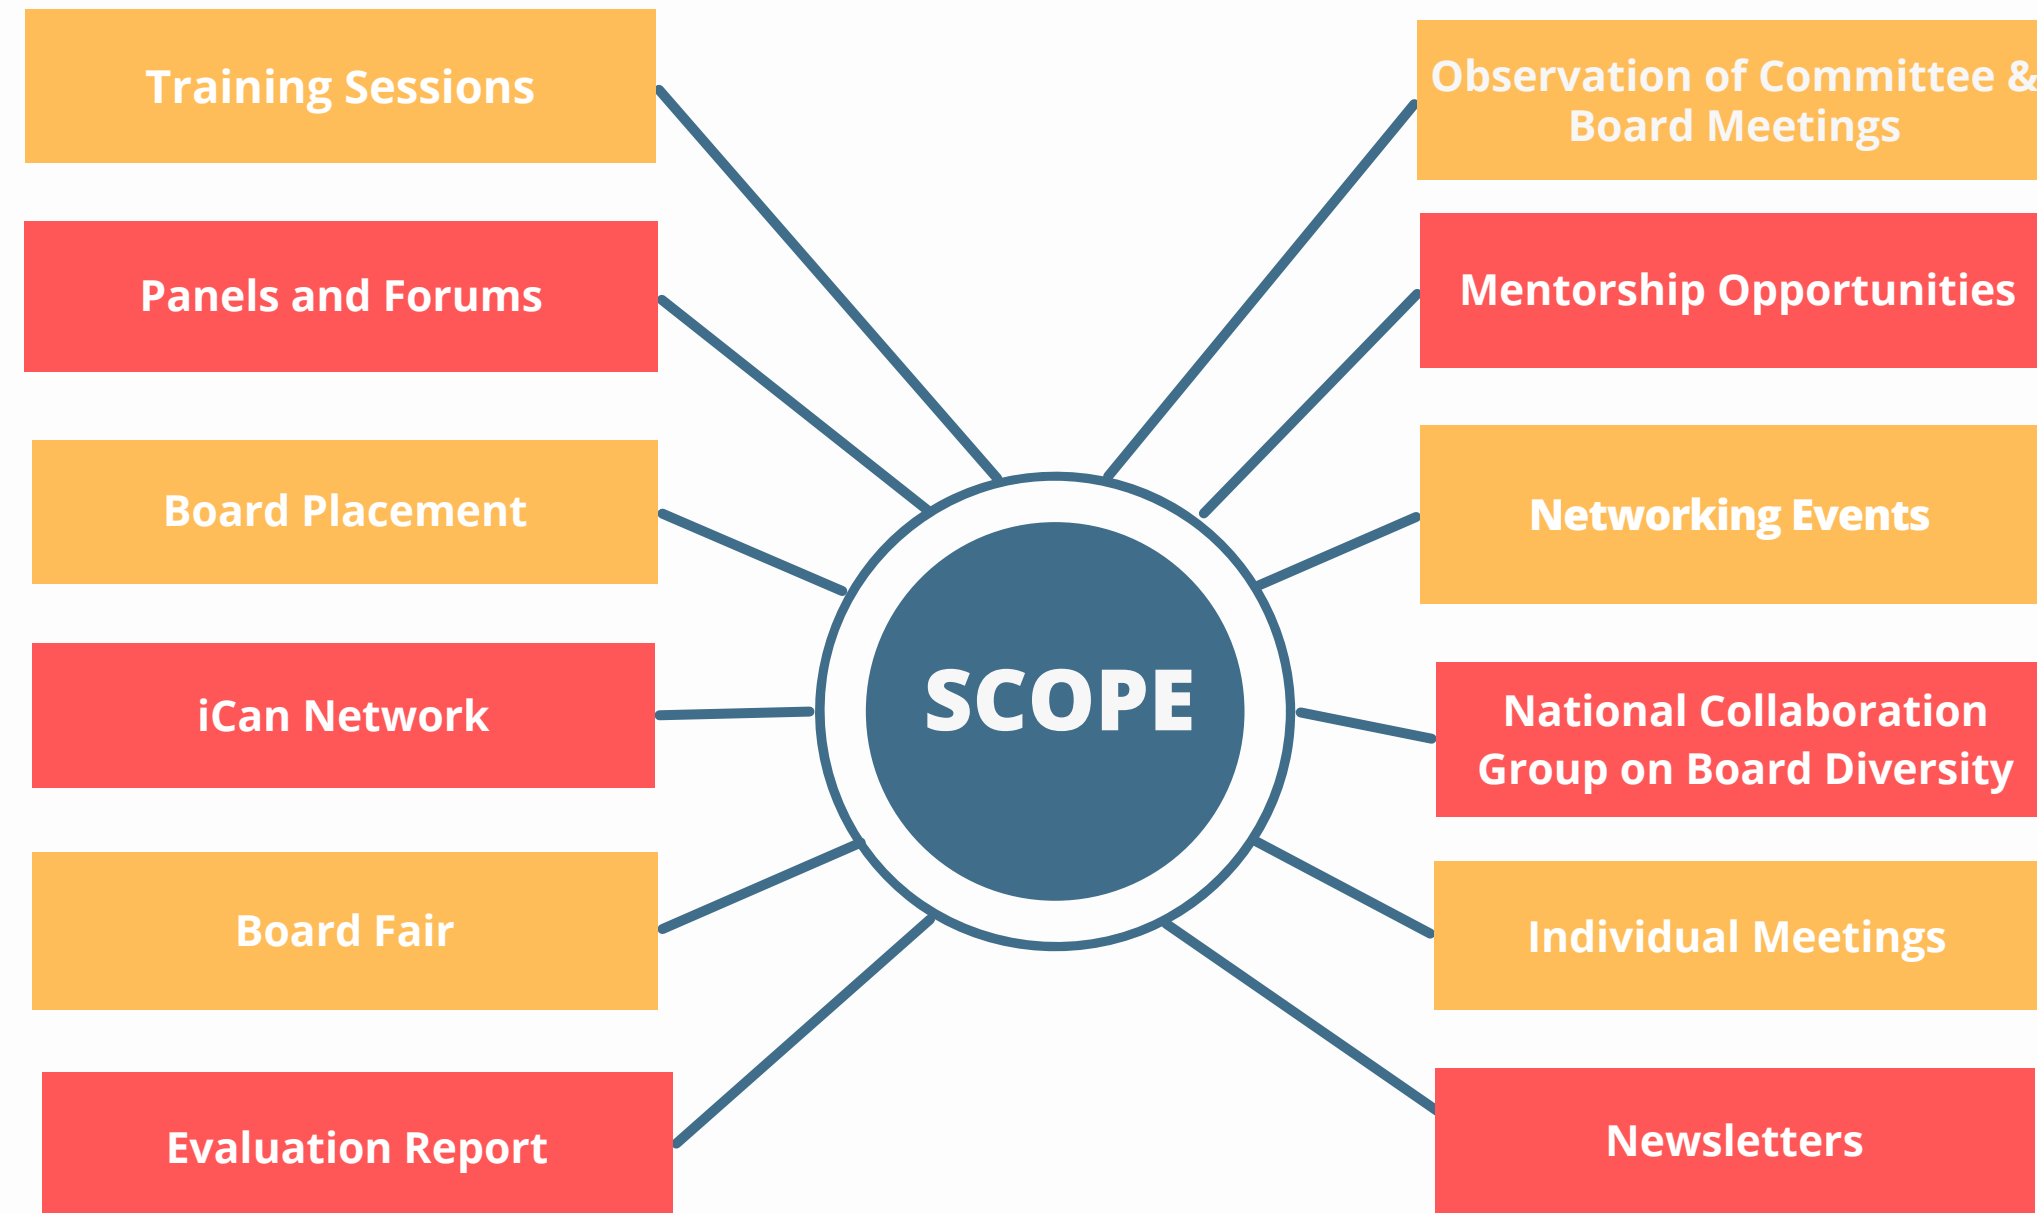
SCOPE

Training Sessions

Panels and Forums

Board Placement

iCan Network

Board Fair

Evaluation Report

Observation of Committee & Board Meetings

Mentorship Opportunities

Networking Events

National Collaboration Group on Board Diversity

Individual Meetings

Newsletters